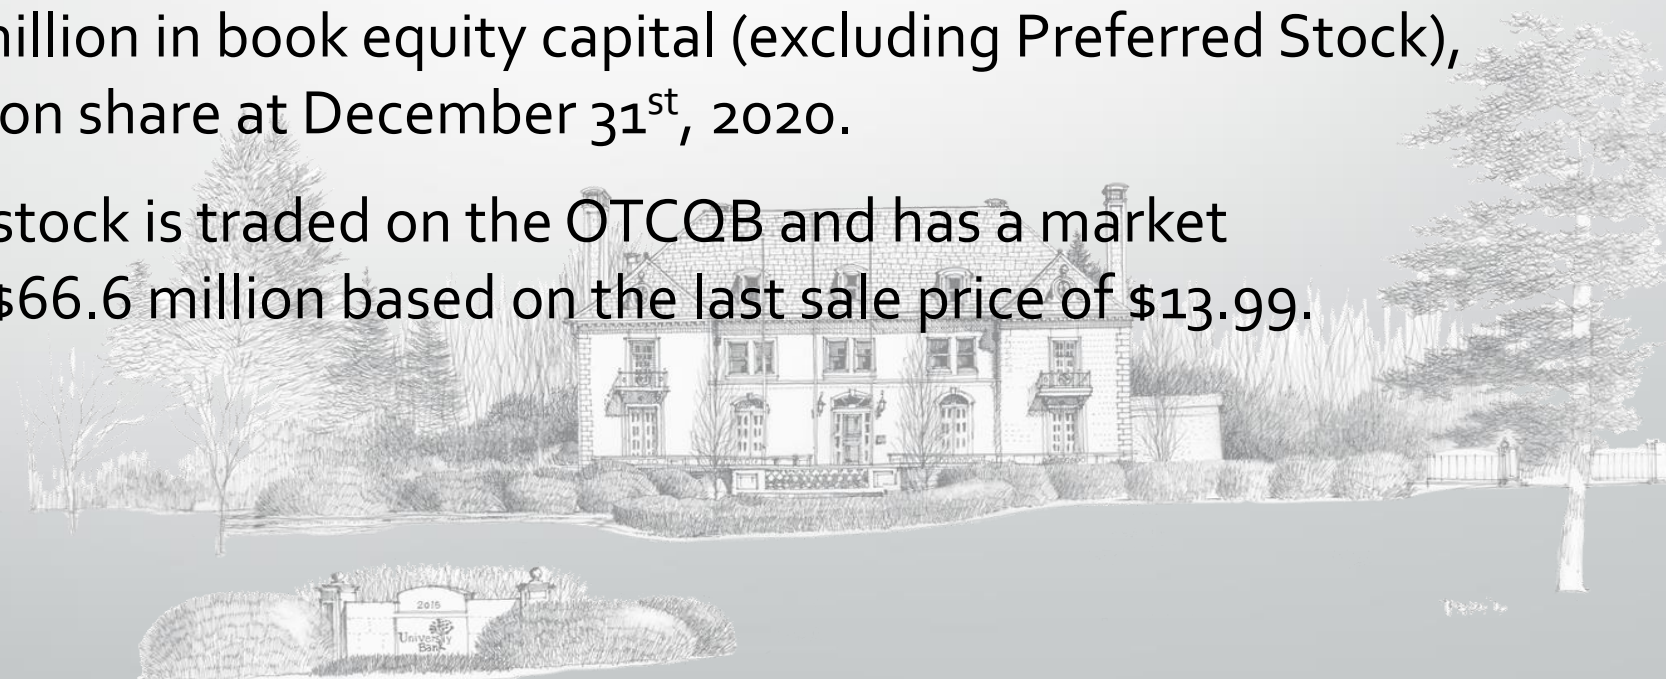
nillion in book equity capital (excluding Preferred Stock), on share at December 31$^{st}$, 2020.

stock is traded on the OTCQB and has a market $66.6 million based on the last sale price of $13.99.

2015

University Bank